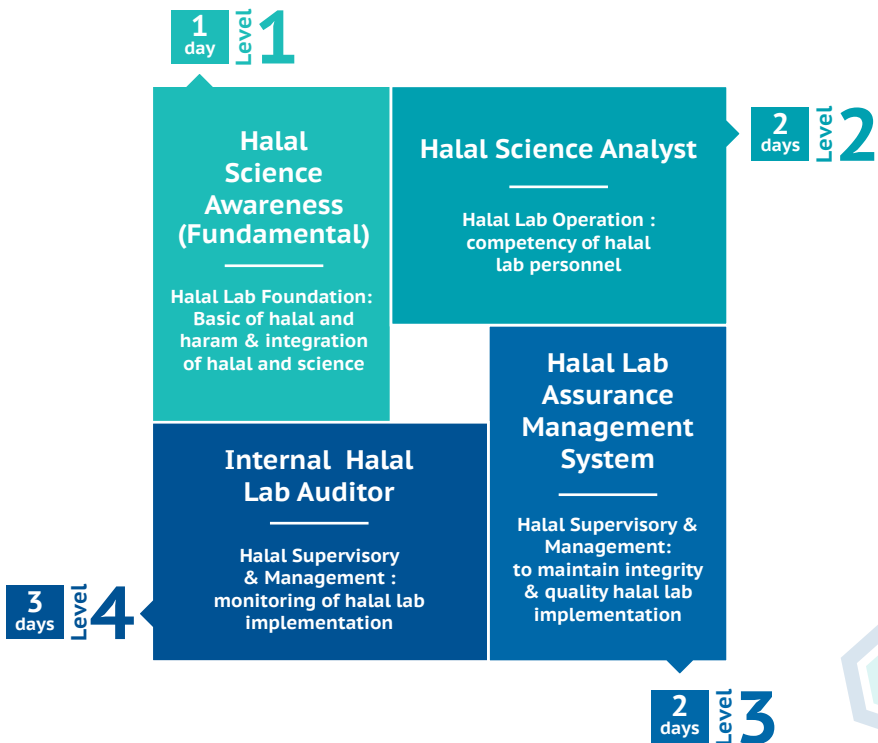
1 day Level 1

Halal Science Awareness (Fundamental)

Halal Lab Foundation: Basic of halal and haram & integration of halal and science

Halal Science Analyst

Halal Lab Operation : competency of halal lab personnel

2 days Level 2

Internal Halal Lab Auditor

Halal Supervisory & Management : monitoring of halal lab implementation

Halal Lab Assurance Management System

Halal Supervisory & Management: to maintain integrity & quality halal lab implementation

3 days Level 4

2 days Level 3